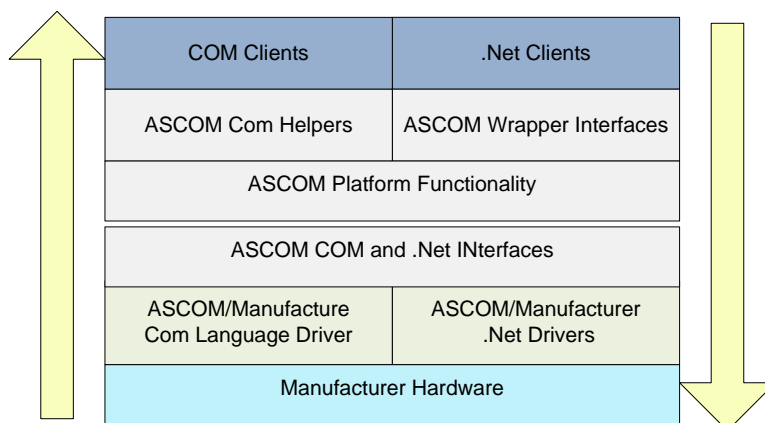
| COM Clients | .Net Clients |
|---|---|
| ASCOM Com Helpers | ASCOM Wrapper Interfaces |

ASCOM Platform Functionality

ASCOM COM and .Net INterfaces

| ASCOM/Manufacture Com Language Driver | ASCOM/Manufacturer .Net Drivers |
|---|---|

Manufacturer Hardware